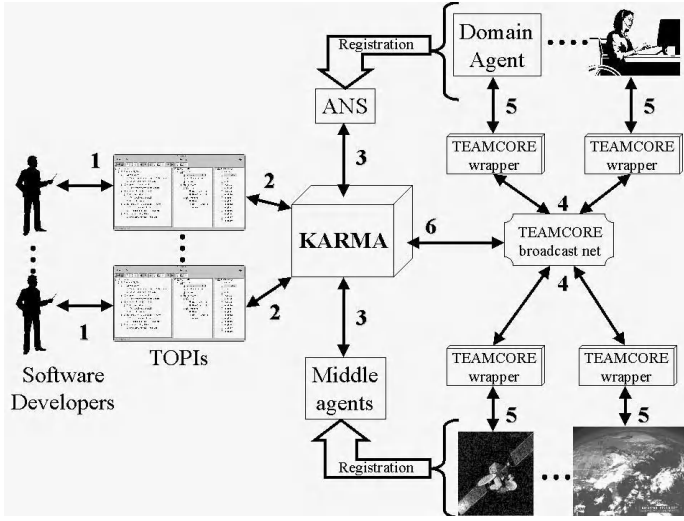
Registration

Domain Agent

ANS

5

5

3

TEAMCORE wrapper

TEAMCORE wrapper

1

2

4

KARMA

6

TEAMCORE broadcast net

4

2

1

3

TOPIs

TEAMCORE wrapper

TEAMCORE wrapper

Software Developers

Middle agents

5

5

Registration